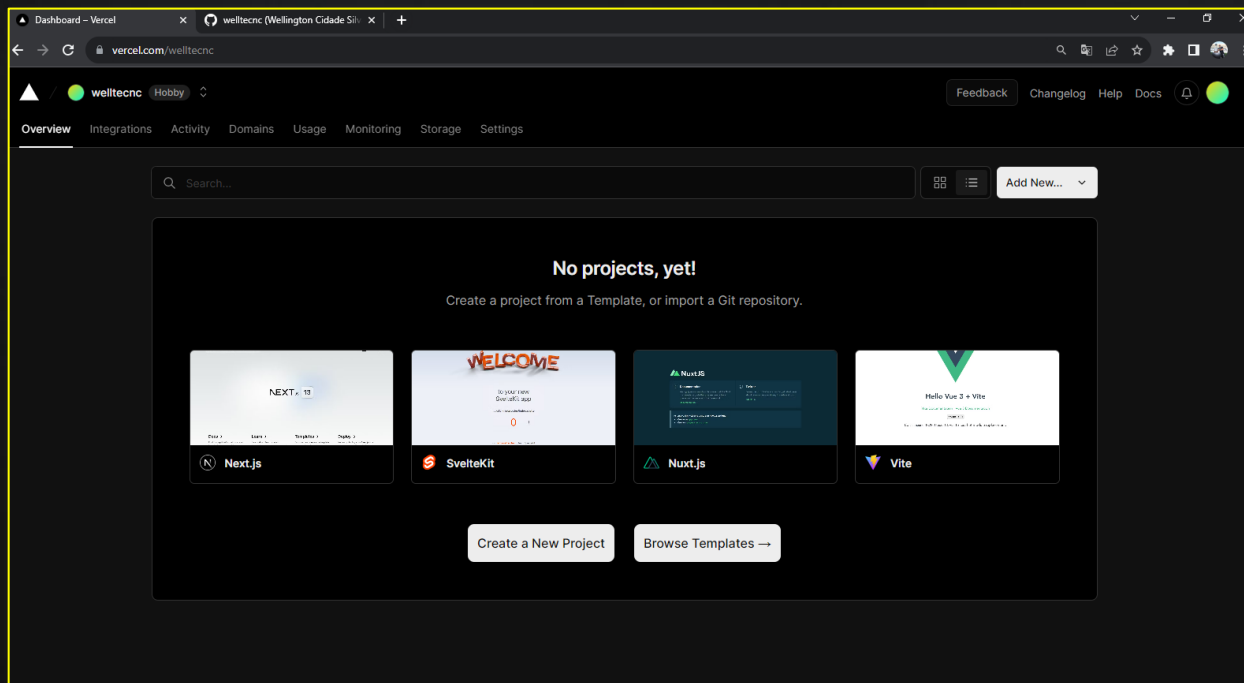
Dashboard – Vercel
welltecnc (Wellington Cidade Silv

vercel.com/welltecnc

welltecnc Hobby

Feedback Changelog Help Docs

Overview Integrations Activity Domains Usage Monitoring Storage Settings

Search...

Add New...

No projects, yet!

Create a project from a Template, or import a Git repository.

NEXT.js 13

WELCOME
to your new SvelteKit app

NuxtJS

Hello Vue 3 + Vite

Next.js

SvelteKit

Nuxt.js

Vite

Create a New Project

Browse Templates →